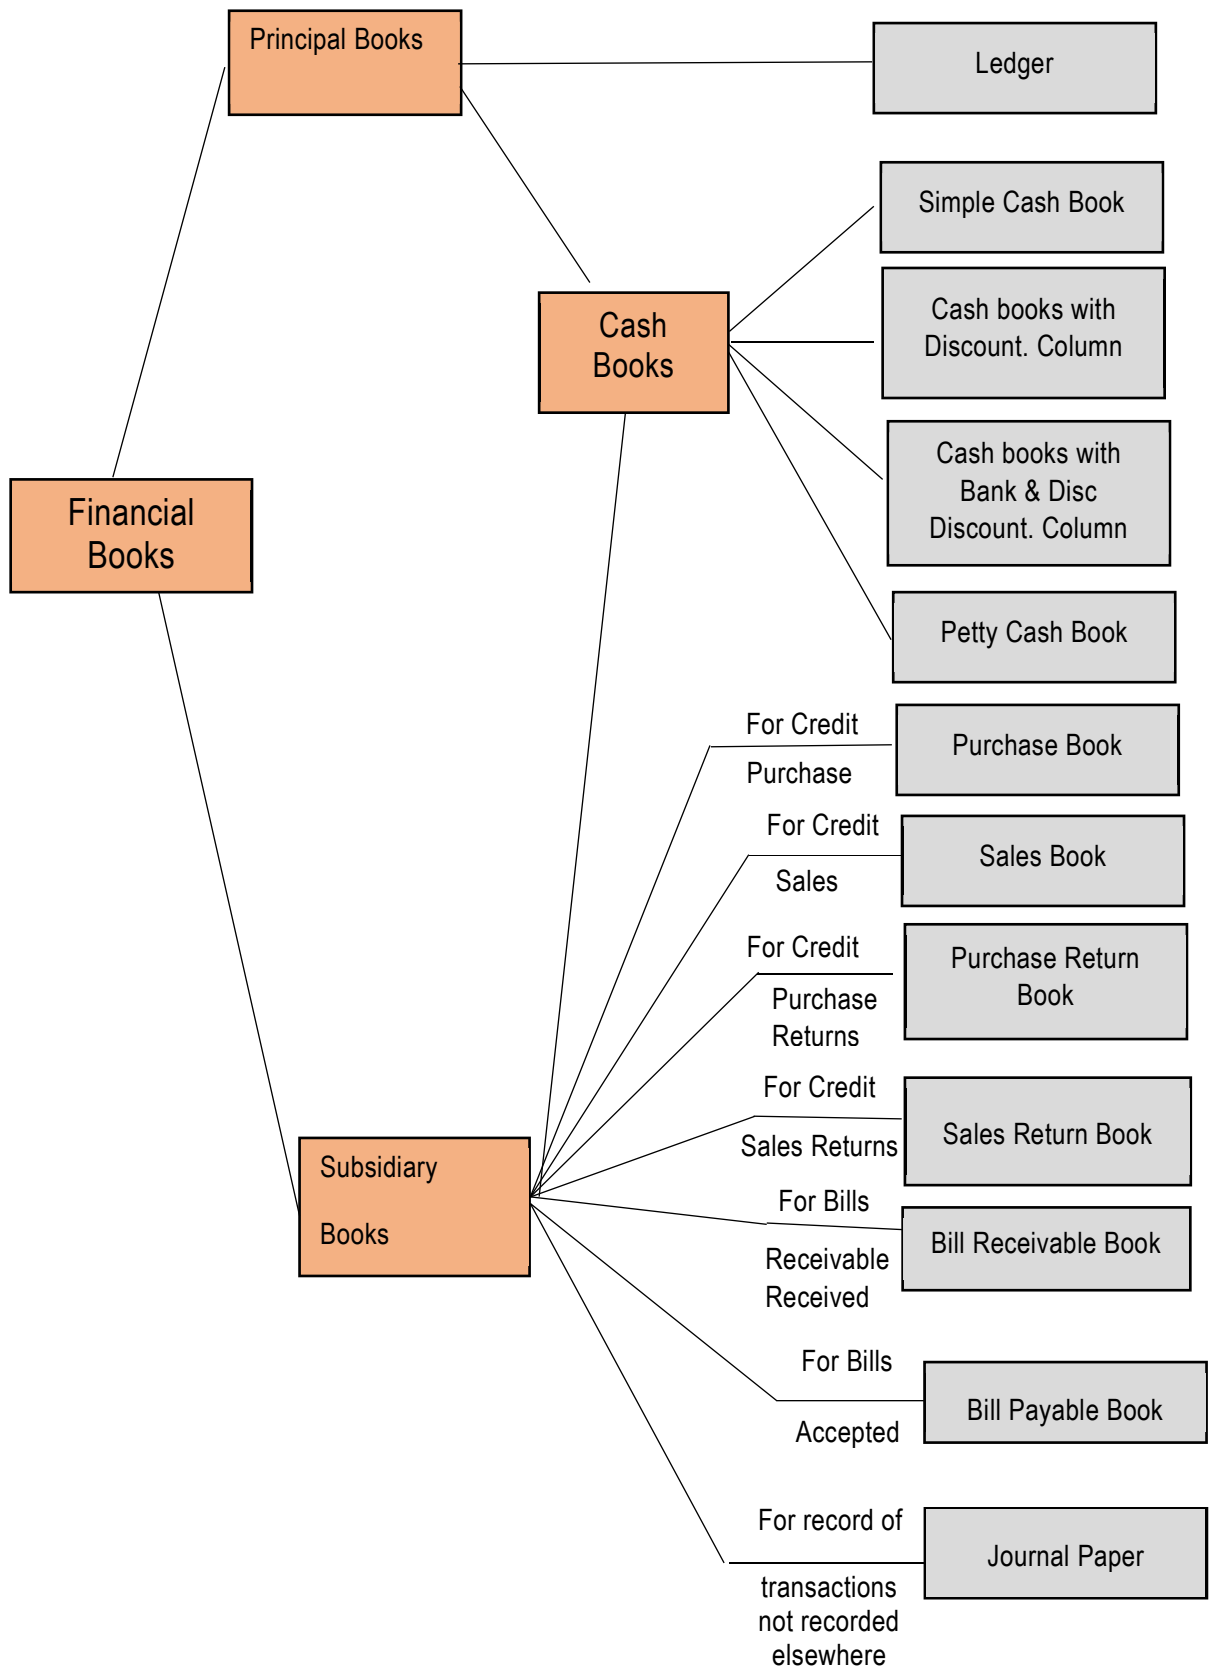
Principal Books

Ledger

Simple Cash Book

Cash Books

Cash books with Discount. Column

Cash books with Bank & Disc Discount. Column

Financial Books

Petty Cash Book

For Credit Purchase

Purchase Book

For Credit Sales

Sales Book

For Credit Purchase Returns

Purchase Return Book

For Credit Sales Returns

Sales Return Book

Subsidiary Books

For Bills Receivable Received

Bill Receivable Book

For Bills Accepted

Bill Payable Book

For record of transactions not recorded elsewhere

Journal Paper